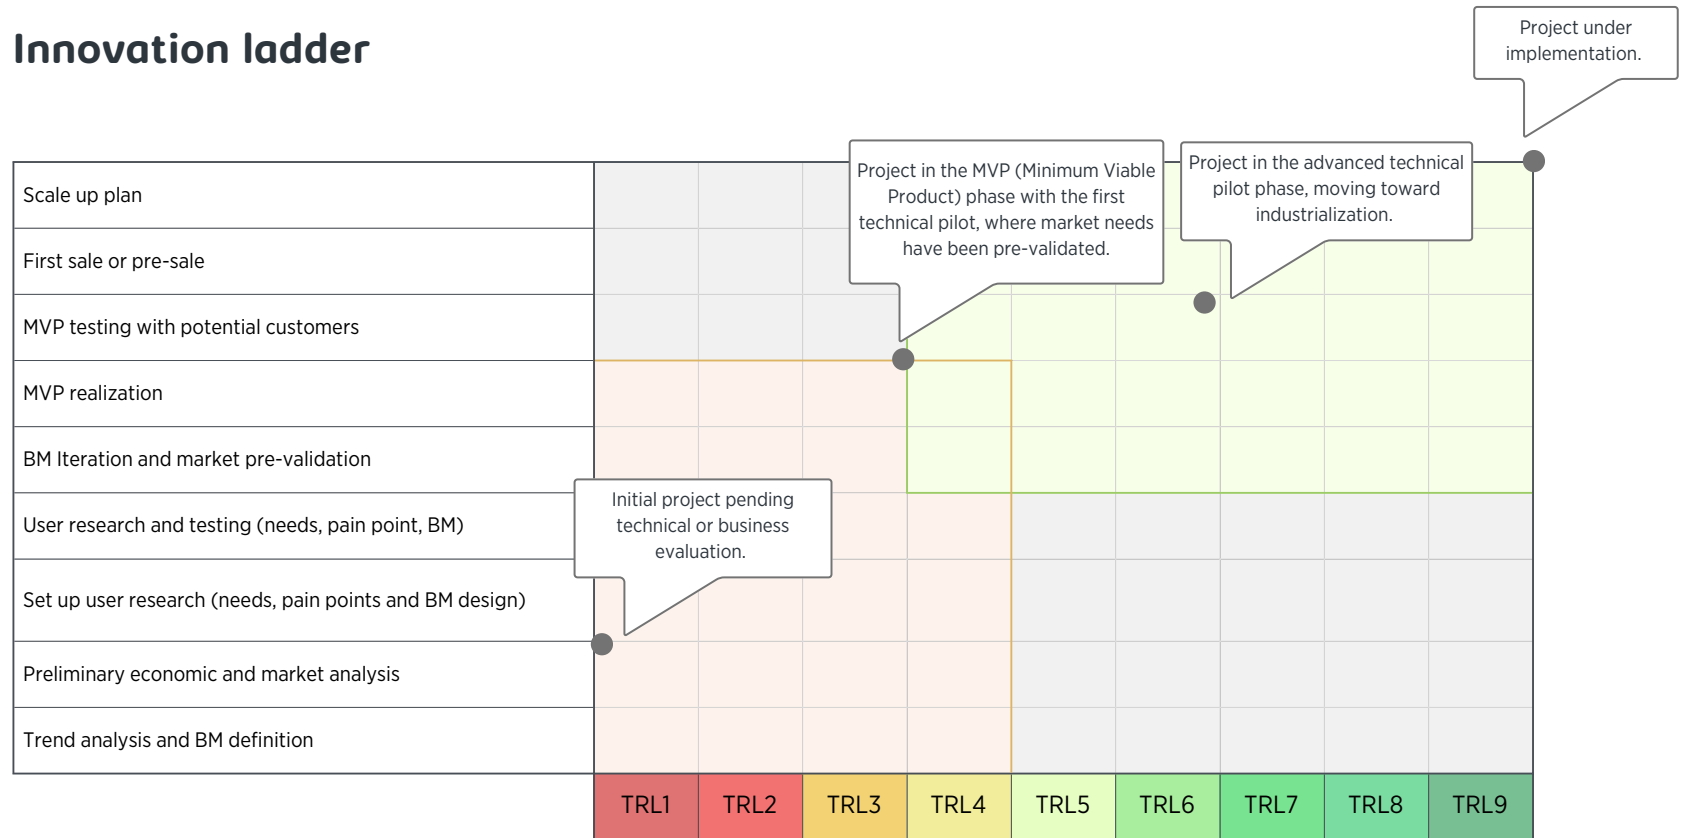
Innovation ladder

Project under implementation.

Project in the MVP (Minimum Viable Product) phase with the first technical pilot, where market needs have been pre-validated.

Project in the advanced technical pilot phase, moving toward industrialization.

Scale up plan

First sale or pre-sale

MVP testing with potential customers

MVP realization

BM Iteration and market pre-validation

User research and testing (needs, pain point, BM)

Initial project pending technical or business evaluation.

Set up user research (needs, pain points and BM design)

Preliminary economic and market analysis

Trend analysis and BM definition

TRL1 TRL2 TRL3 TRL4 TRL5 TRL6 TRL7 TRL8 TRL9